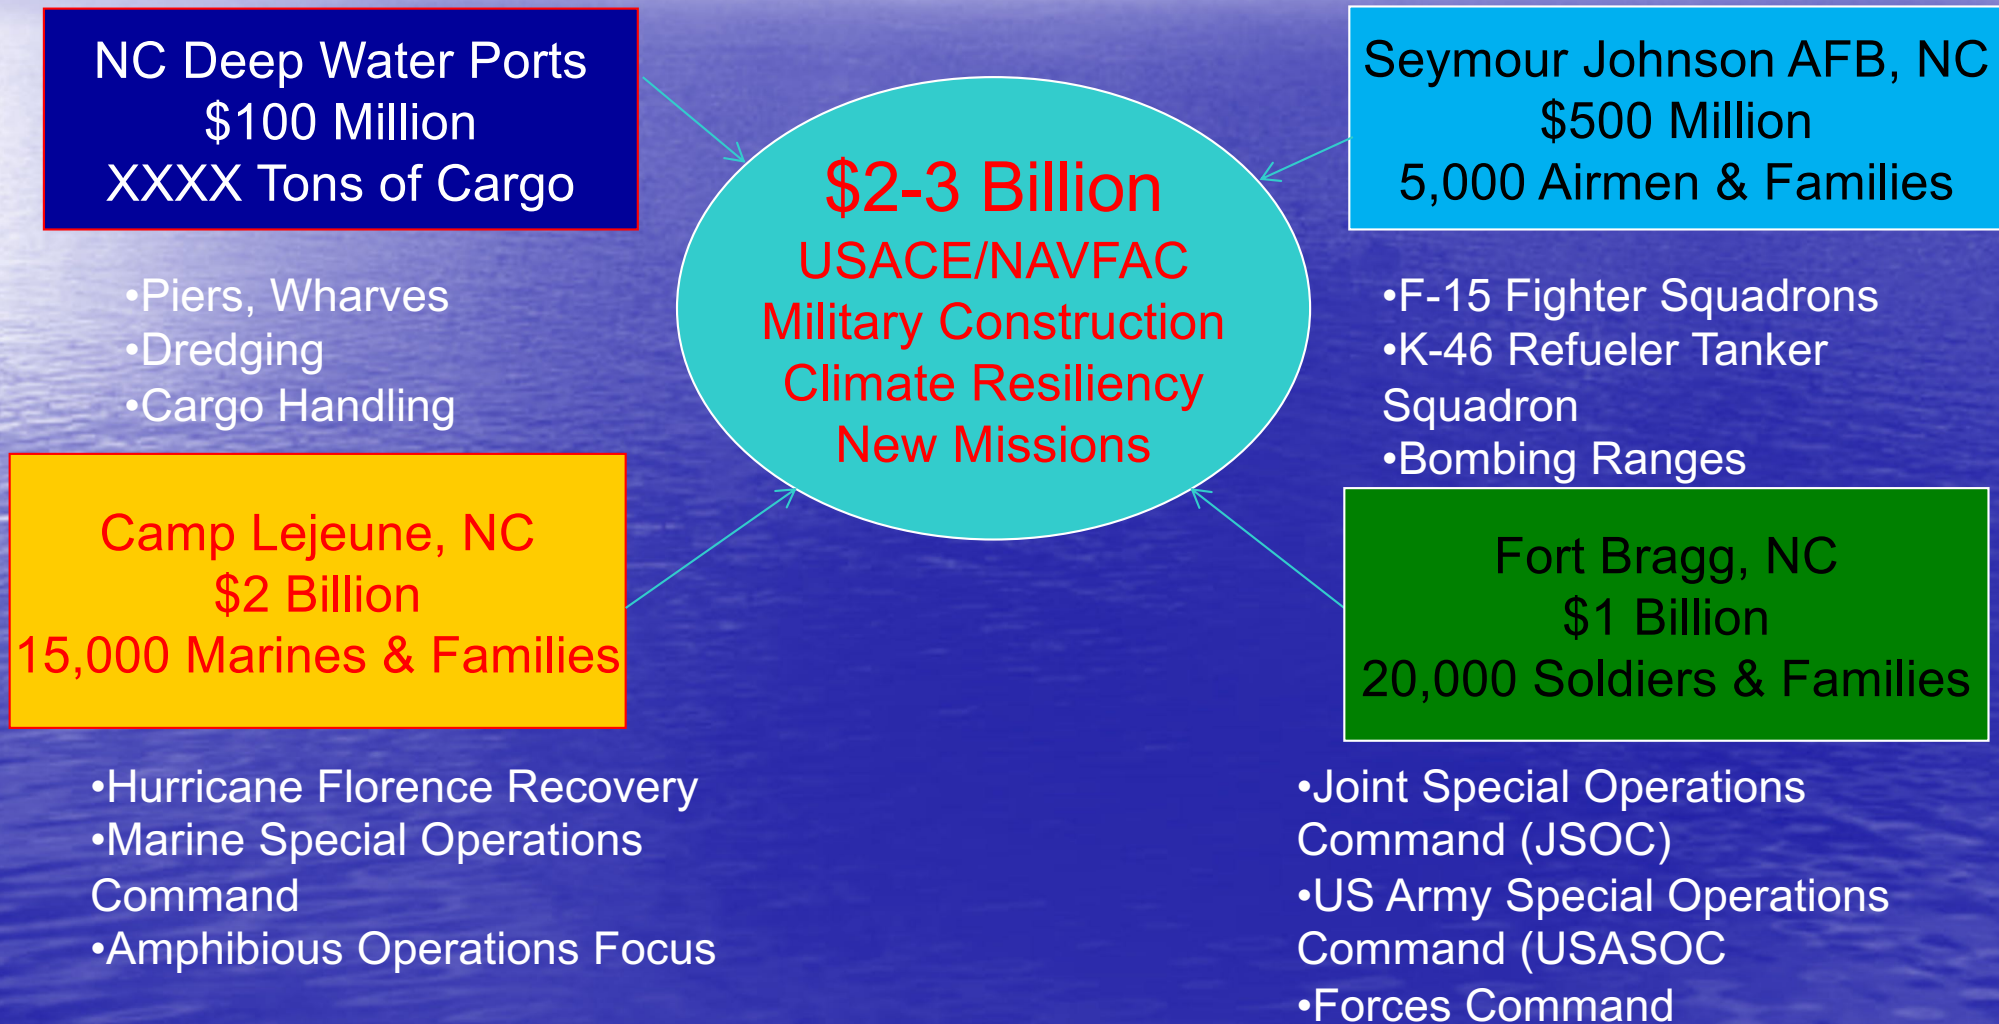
NC Deep Water Ports
$100 Million
XXXX Tons of Cargo

•Piers, Wharves
•Dredging
•Cargo Handling

$2-3 Billion
USACE/NAVFAC
Military Construction
Climate Resiliency
New Missions

Seymour Johnson AFB, NC
$500 Million
5,000 Airmen & Families

•F-15 Fighter Squadrons
•K-46 Refueler Tanker Squadron
•Bombing Ranges

Camp Lejeune, NC
$2 Billion
15,000 Marines & Families

•Hurricane Florence Recovery
•Marine Special Operations Command
•Amphibious Operations Focus

Fort Bragg, NC
$1 Billion
20,000 Soldiers & Families

•Joint Special Operations Command (JSOC)
•US Army Special Operations Command (USASOC
•Forces Command